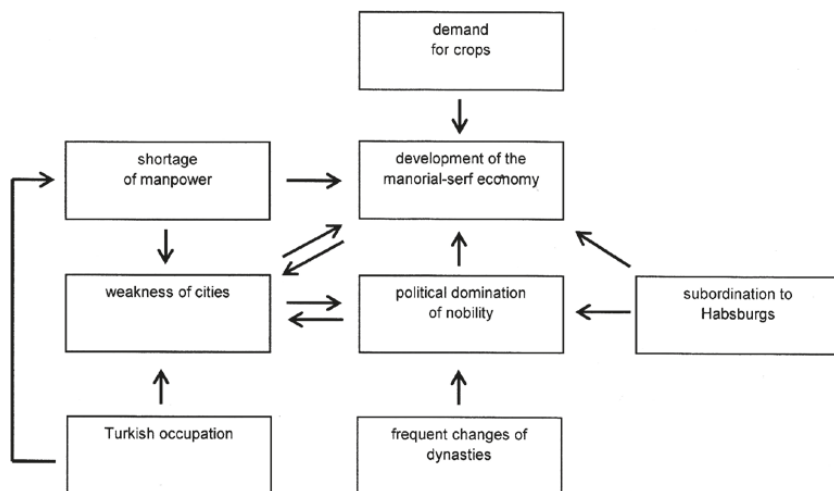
demand for crops

shortage of manpower

development of the manorial-serf economy

weakness of cities

political domination of nobility

subordination to Habsburgs

Turkish occupation

frequent changes of dynasties